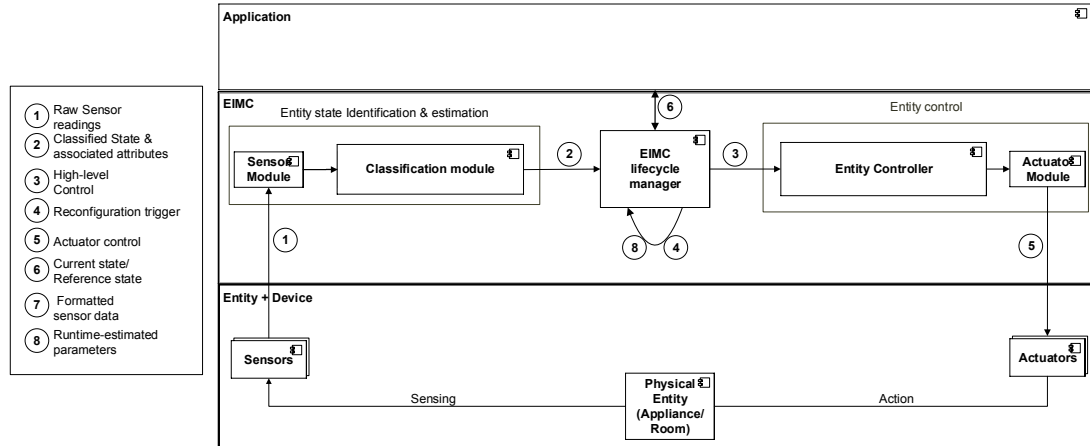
1 Raw Sensor readings
2 Classified State & associated attributes
3 High-level Control
4 Reconfiguration trigger
5 Actuator control
6 Current state/ Reference state
7 Formatted sensor data
8 Runtime-estimated parameters

Application

EIMC
Entity state Identification & estimation
Sensor Module
Classification module
2
6
EIMC lifecycle manager
3
Entity control
Entity Controller
Actuator Module
1
8
4
5

Entity + Device
Sensors
Actuators
Sensing
Physical Entity (Appliance/ Room)
Action